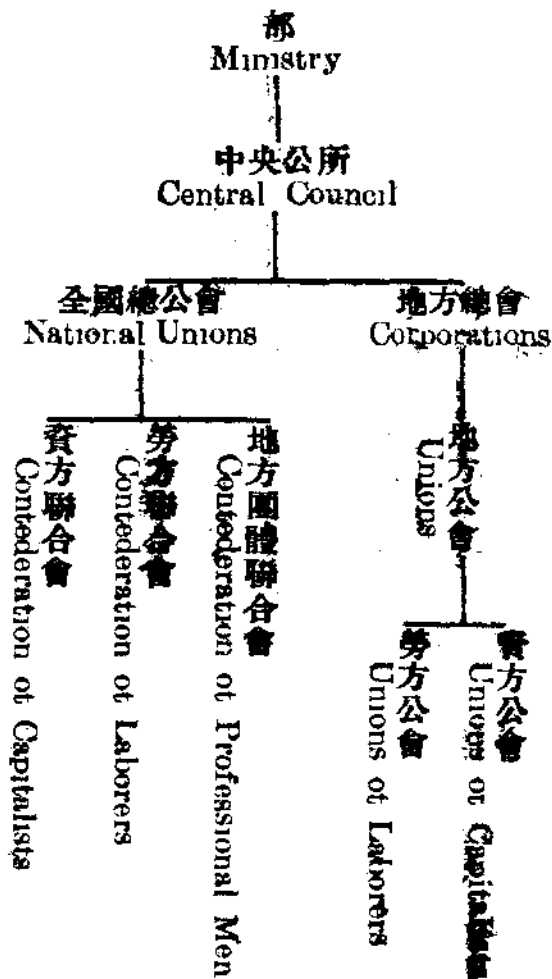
部
Ministry

中央公所
Central Council

全國總公會
National Unions

資方聯合會
Confederation of Capitalists

勞方聯合會
Confederation of Laborers

地方團體聯合會
Confederation of Professional Men

地方總會
Corporations

地方公會
Unions

勞方公會
Unions of Laborers

資方公會
Unions of Capitalists